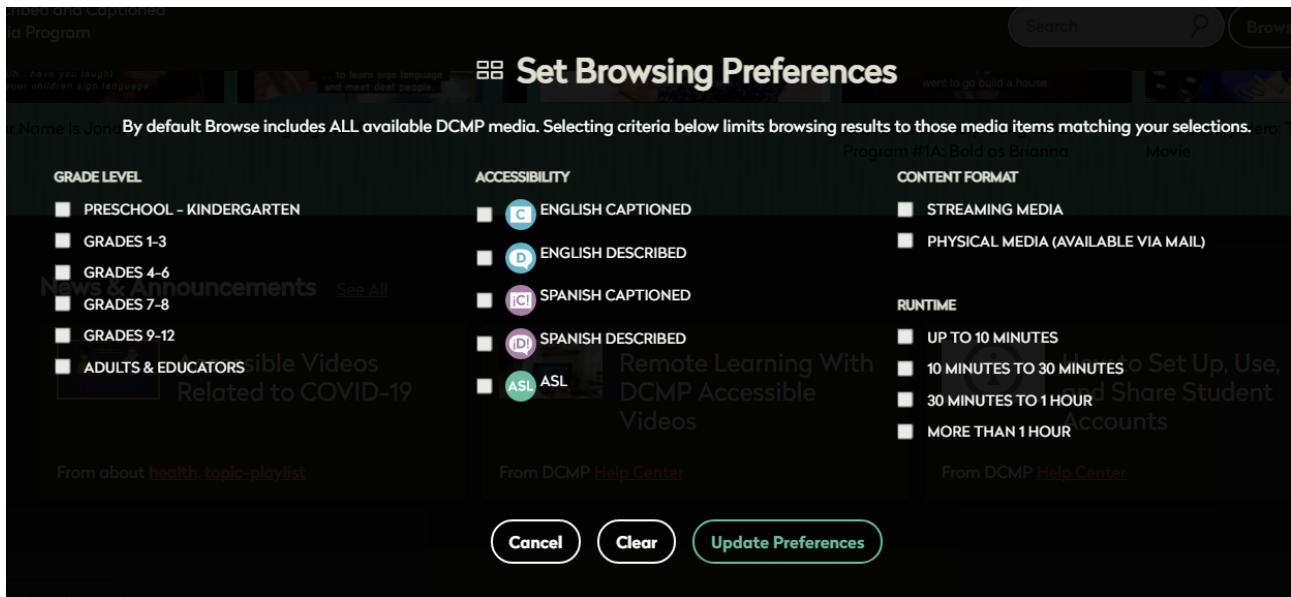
Set Browsing Preferences

By default Browse includes ALL available DCMP media. Selecting criteria below limits browsing results to those media items matching your selections.

GRADE LEVEL
PRESCHOOL - KINDERGARTEN
GRADES 1-3
GRADES 4-6
GRADES 7-8
GRADES 9-12
ADULTS & EDUCATORS

ACCESSIBILITY
C ENGLISH CAPTIONED
D ENGLISH DESCRIBED
¡C! SPANISH CAPTIONED
¡D! SPANISH DESCRIBED
ASL ASL

CONTENT FORMAT
STREAMING MEDIA
PHYSICAL MEDIA (AVAILABLE VIA MAIL)

RUNTIME
UP TO 10 MINUTES
10 MINUTES TO 30 MINUTES
30 MINUTES TO 1 HOUR
MORE THAN 1 HOUR

Cancel
Clear
Update Preferences